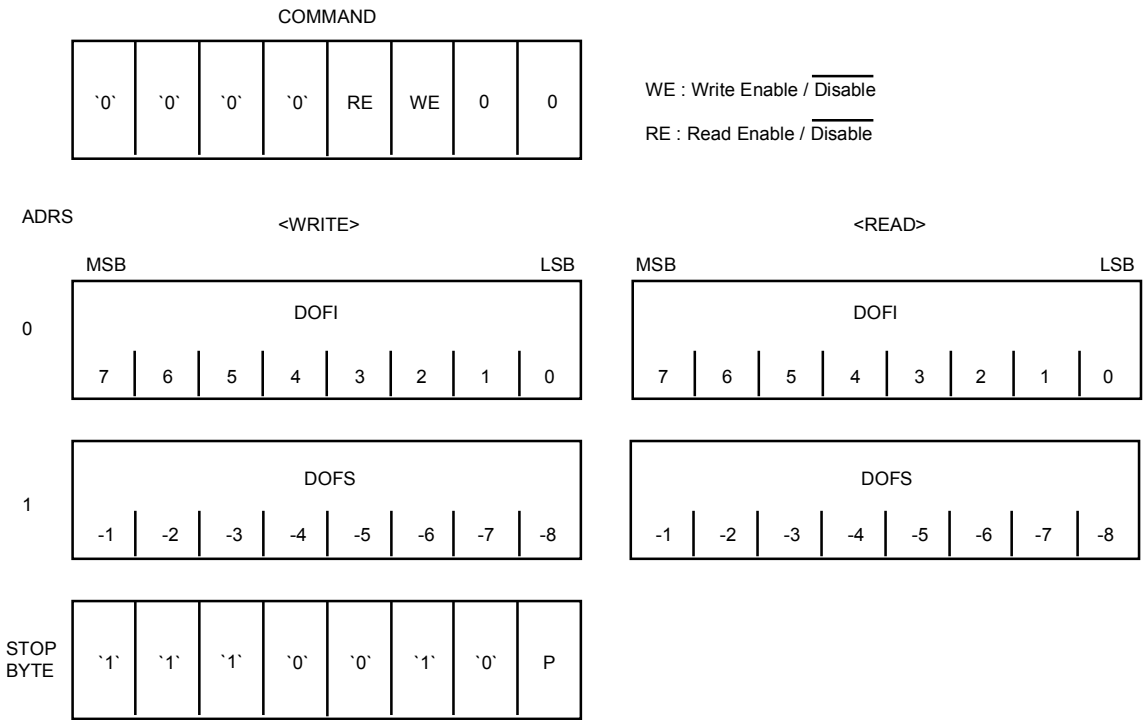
COMMAND

| `0` | `0` | `0` | `0` | RE | WE | 0 | 0 |
|---|---|---|---|---|---|---|---|

WE : Write Enable / $\overline{\text{Disable}}$

RE : Read Enable / $\overline{\text{Disable}}$

ADRS

<WRITE>

<READ>

MSB LSB

0

DOFI

| 7 | 6 | 5 | 4 | 3 | 2 | 1 | 0 |
|---|---|---|---|---|---|---|---|

MSB LSB

DOFI

| 7 | 6 | 5 | 4 | 3 | 2 | 1 | 0 |
|---|---|---|---|---|---|---|---|

1

DOFS

| -1 | -2 | -3 | -4 | -5 | -6 | -7 | -8 |
|---|---|---|---|---|---|---|---|

DOFS

| -1 | -2 | -3 | -4 | -5 | -6 | -7 | -8 |
|---|---|---|---|---|---|---|---|

STOP BYTE

| `1` | `1` | `1` | `0` | `0` | `1` | `0` | P |
|---|---|---|---|---|---|---|---|